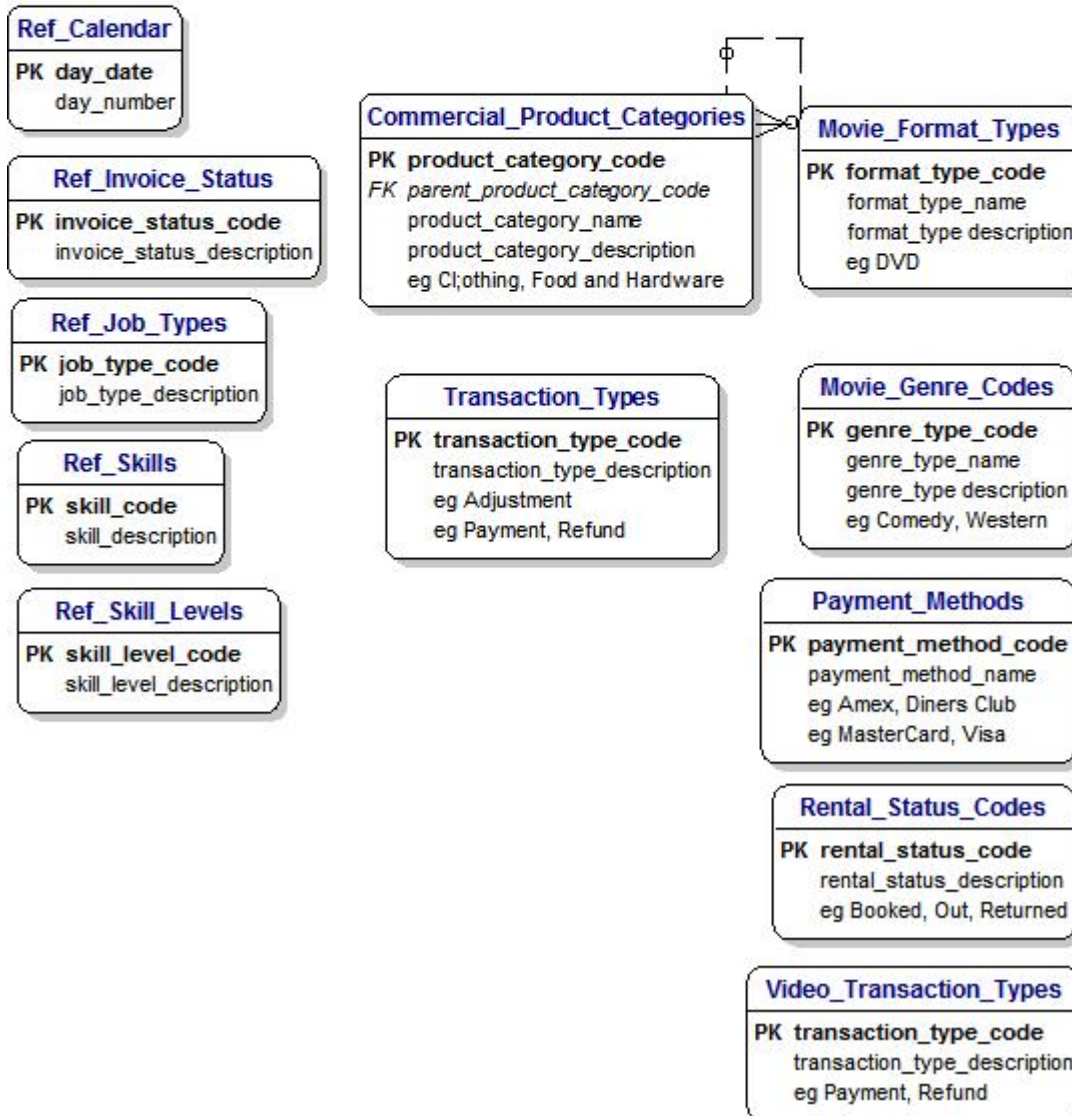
Ref_Calendar
PK day_date
day_number

Ref_Invoice_Status
PK invoice_status_code
invoice_status_description

Ref_Job_Types
PK job_type_code
job_type_description

Ref_Skills
PK skill_code
skill_description

Ref_Skill_Levels
PK skill_level_code
skill_level_description

Commercial_Product_Categories
PK product_category_code
FK parent_product_category_code
product_category_name
product_category_description
eg Cl;othing, Food and Hardware

Transaction_Types
PK transaction_type_code
transaction_type_description
eg Adjustment
eg Payment, Refund

Movie_Format_Types
PK format_type_code
format_type_name
format_type description
eg DVD

Movie_Genre_Codes
PK genre_type_code
genre_type_name
genre_type description
eg Comedy, Western

Payment_Methods
PK payment_method_code
payment_method_name
eg Amex, Diners Club
eg MasterCard, Visa

Rental_Status_Codes
PK rental_status_code
rental_status_description
eg Booked, Out, Returned

Video_Transaction_Types
PK transaction_type_code
transaction_type_description
eg Payment, Refund